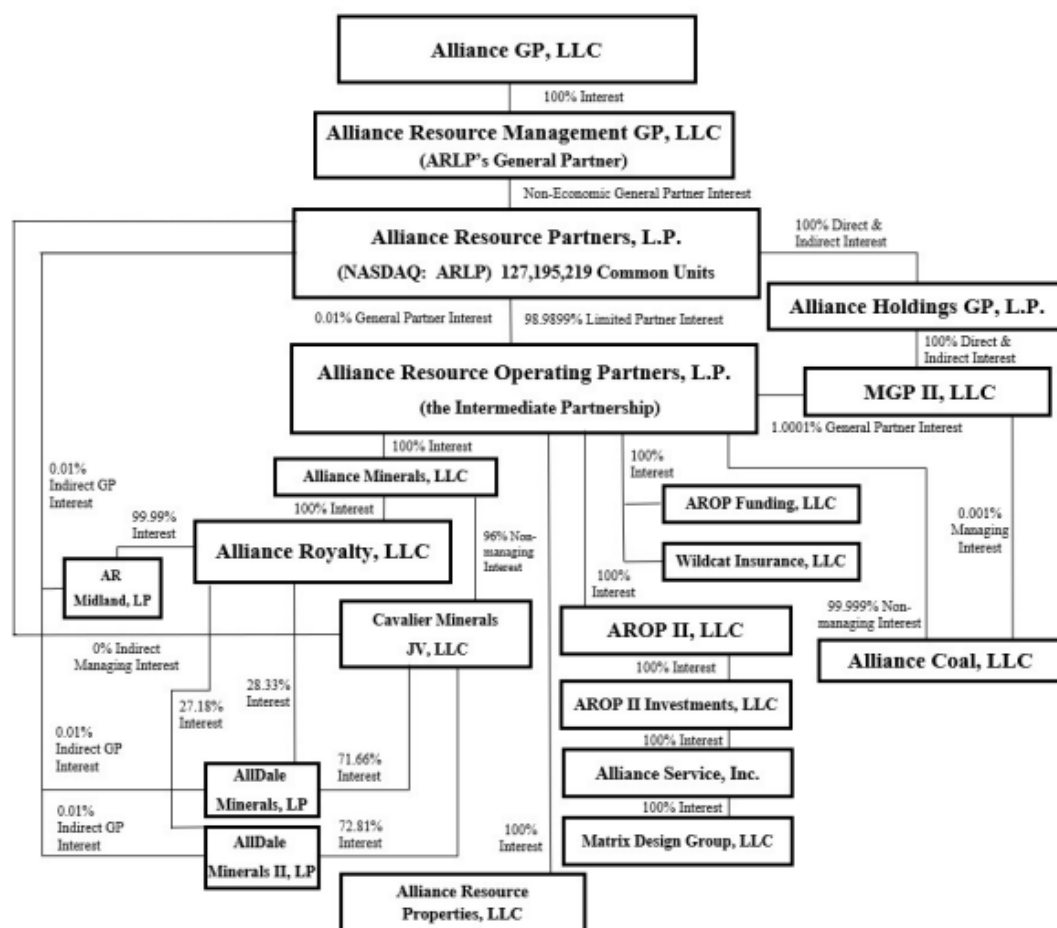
Alliance GP, LLC

100% Interest

Alliance Resource Management GP, LLC
(ARLP's General Partner)

Non-Economic General Partner Interest

Alliance Resource Partners, L.P.
(NASDAQ: ARLP) 127,195,219 Common Units

100% Direct & Indirect Interest

Alliance Holdings GP, L.P.

0.01% General Partner Interest

98.9899% Limited Partner Interest

100% Direct & Indirect Interest

Alliance Resource Operating Partners, L.P.
(the Intermediate Partnership)

MGP II, LLC

1.0001% General Partner Interest

100% Interest

0.01% Indirect GP Interest

Alliance Minerals, LLC

100% Interest

100% Interest

AROP Funding, LLC

99.99% Interest

Alliance Royalty, LLC

96% Non-managing Interest

0.001% Managing Interest

Wildcat Insurance, LLC

AR Midland, LP

100% Interest

Cavalier Minerals JV, LLC

99.999% Non-managing Interest

AROP II, LLC

0% Indirect Managing Interest

Alliance Coal, LLC

100% Interest

28.33% Interest

27.18% Interest

AROP II Investments, LLC

100% Interest

0.01% Indirect GP Interest

71.66% Interest

Alliance Service, Inc.

AllDale Minerals, LP

100% Interest

0.01% Indirect GP Interest

72.81% Interest

100% Interest

Matrix Design Group, LLC

AllDale Minerals II, LP

Alliance Resource Properties, LLC